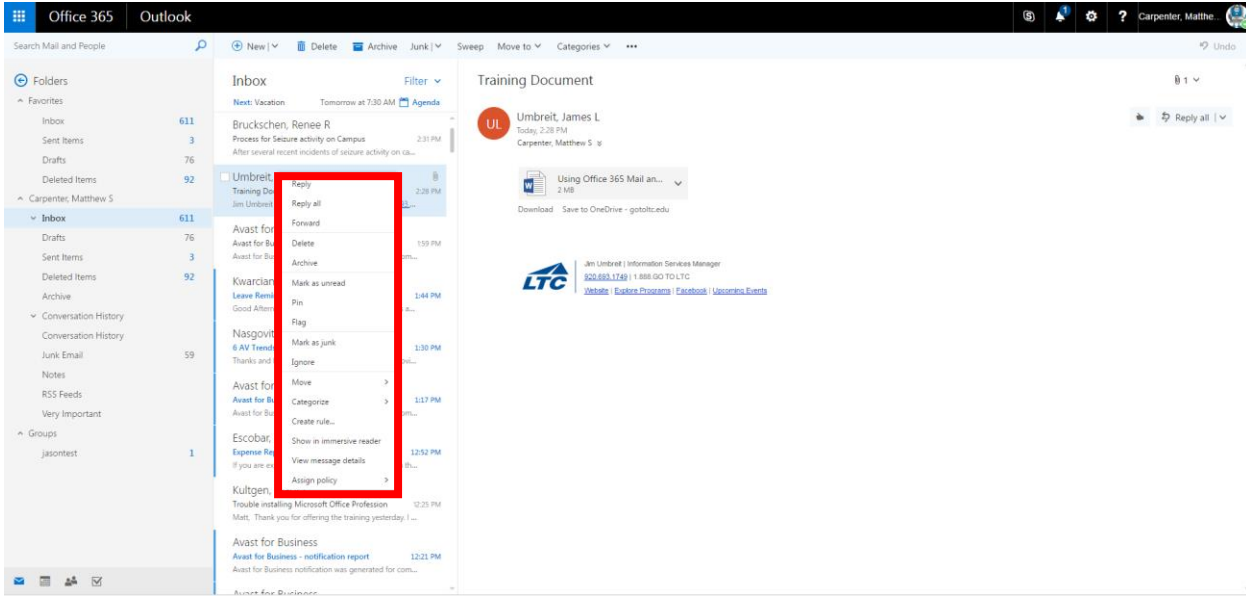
Office 365 Outlook

1 ? Carpenter, Matthe...

Search Mail and People

New | Delete Archive Junk | Sweep Move to Categories •••

Undo

Folders
Favorites
Inbox 611
Sent Items 3
Drafts 76
Deleted Items 92
Carpenter, Matthew S
Inbox 611
Drafts 76
Sent Items 3
Deleted Items 92
Archive
Conversation History
Conversation History
Junk Email 59
Notes
RSS Feeds
Very Important
Groups
jasontest 1

Inbox Filter
Next: Vacation Tomorrow at 7:30 AM Agenda

Bruckschen, Renee R
Process for Seizure activity on Campus 2:31 PM
After several recent incidents of seizure activity on ca...

Umbreit,
Training Do 2:28 PM
Jim Umbreit

Avast for
Avast for Bu 1:59 PM
Avast for Bu

Kwarcian
Leave Remi 1:44 PM
Good Aftern

Nasgovit
6 AV Trend 1:30 PM
Thanks and

Avast for
Avast for Bu 1:17 PM
Avast for Bu

Escobar,
Expense Re 12:52 PM
If you are ex

Kultgen,
Trouble installing Microsoft Office Profession 12:25 PM
Matt, Thank you for offering the training yesterday. I ...

Avast for Business
Avast for Business - notification report 12:21 PM
Avast for Business notification was generated for com...

Avast for Business

Reply
Reply all
Forward
Delete
Archive
Mark as unread
Pin
Flag
Mark as junk
Ignore
Move
Categorize
Create rule...
Show in immersive reader
View message details
Assign policy

Training Document
1

UL
Umbreit, James L
Today, 2:28 PM
Carpenter, Matthew S

Reply all

Using Office 365 Mail an...
2 MB
Download Save to OneDrive - gotoltc.edu

LTC
Jim Umbreit | Information Services Manager
920.693.1749 | 1.888.GO TO LTC
Website | Explore Programs | Facebook | Upcoming Events